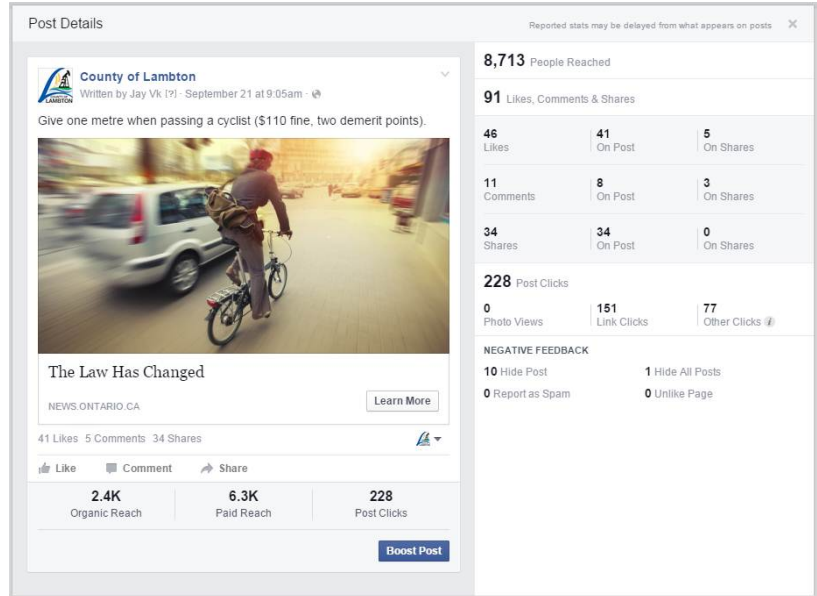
Post Details

Reported stats may be delayed from what appears on posts ×

County of Lambton
Written by Jay Vk [?] · September 21 at 9:05am ·

Give one metre when passing a cyclist ($110 fine, two demerit points).

The Law Has Changed

NEWS.ONTARIO.CA

Learn More

41 Likes 5 Comments 34 Shares

Like Comment Share

| 2.4K | 6.3K | 228 |
|---|---|---|
| Organic Reach | Paid Reach | Post Clicks |

Boost Post

8,713 People Reached

91 Likes, Comments & Shares

| 46 Likes | 41 On Post | 5 On Shares |
|---|---|---|
| 11 Comments | 8 On Post | 3 On Shares |
| 34 Shares | 34 On Post | 0 On Shares |

228 Post Clicks

| 0 Photo Views | 151 Link Clicks | 77 Other Clicks |
|---|---|---|

NEGATIVE FEEDBACK

10 Hide Post
1 Hide All Posts
0 Report as Spam
0 Unlike Page